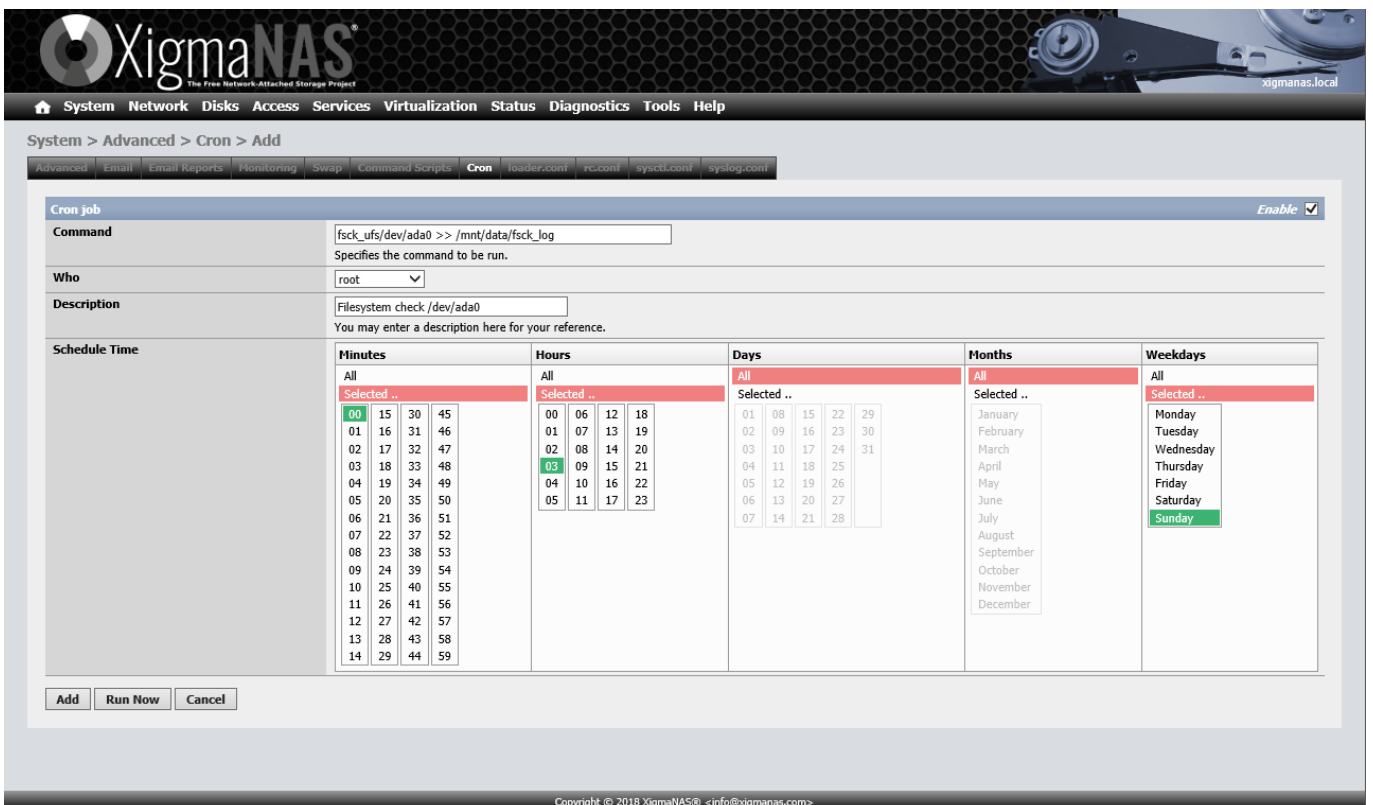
XigmaNAS®
The Free Network-Attached Storage Project

xigmanas.local

System Network Disks Access Services Virtualization Status Diagnostics Tools Help

System > Advanced > Cron > Add

Advanced | Email | Email Reports | Monitoring | Swap | Command Scripts | Cron | loader.conf | rc.conf | sysctl.conf | syslog.conf

Cron job Enable

Command: fsck_ufs/dev/ada0 >> /mnt/data/fsck_log
Specifies the command to be run.

Who: root

Description: Filesystem check /dev/ada0
You may enter a description here for your reference.

Schedule Time

Minutes
All
Selected ..
00 15 30 45
01 16 31 46
02 17 32 47
03 18 33 48
04 19 34 49
05 20 35 50
06 21 36 51
07 22 37 52
08 23 38 53
09 24 39 54
10 25 40 55
11 26 41 56
12 27 42 57
13 28 43 58
14 29 44 59

Hours
All
Selected ..
00 06 12 18
01 07 13 19
02 08 14 20
03 09 15 21
04 10 16 22
05 11 17 23

Days
All
Selected ..
01 08 15 22 29
02 09 16 23 30
03 10 17 24 31
04 11 18 25
05 12 19 26
06 13 20 27
07 14 21 28

Months
All
Selected ..
January
February
March
April
May
June
July
August
September
October
November
December

Weekdays
All
Selected ..
Monday
Tuesday
Wednesday
Thursday
Friday
Saturday
Sunday

Add Run Now Cancel

Copyright © 2018 XigmaNAS® <info@xigmanas.com>